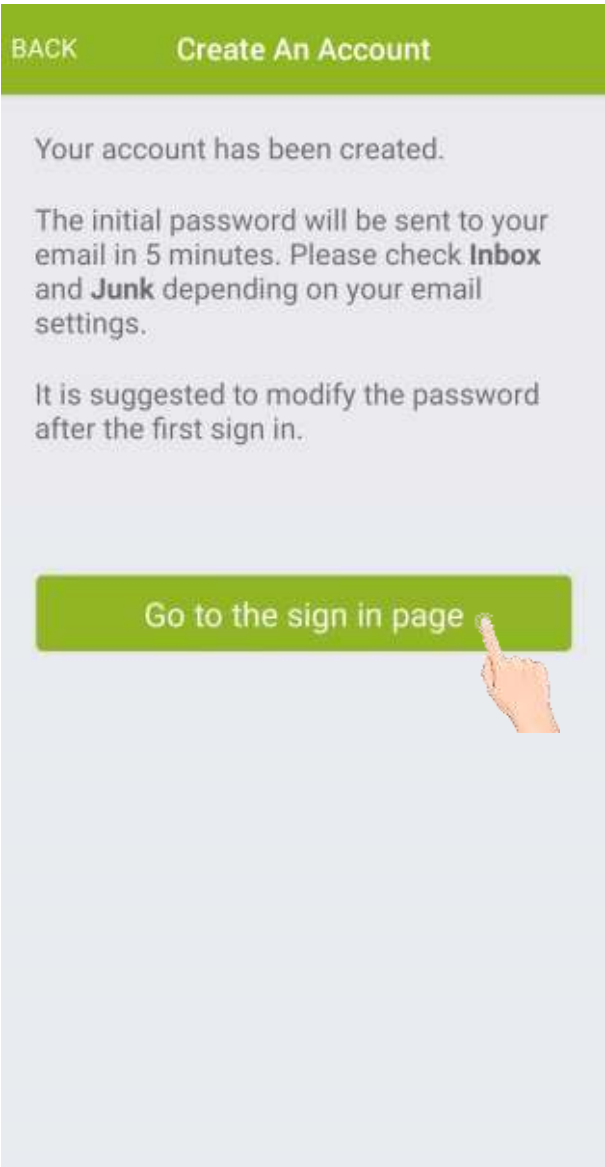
BACK Create An Account

Your account has been created.

The initial password will be sent to your email in 5 minutes. Please check **Inbox** and **Junk** depending on your email settings.

It is suggested to modify the password after the first sign in.

Go to the sign in page